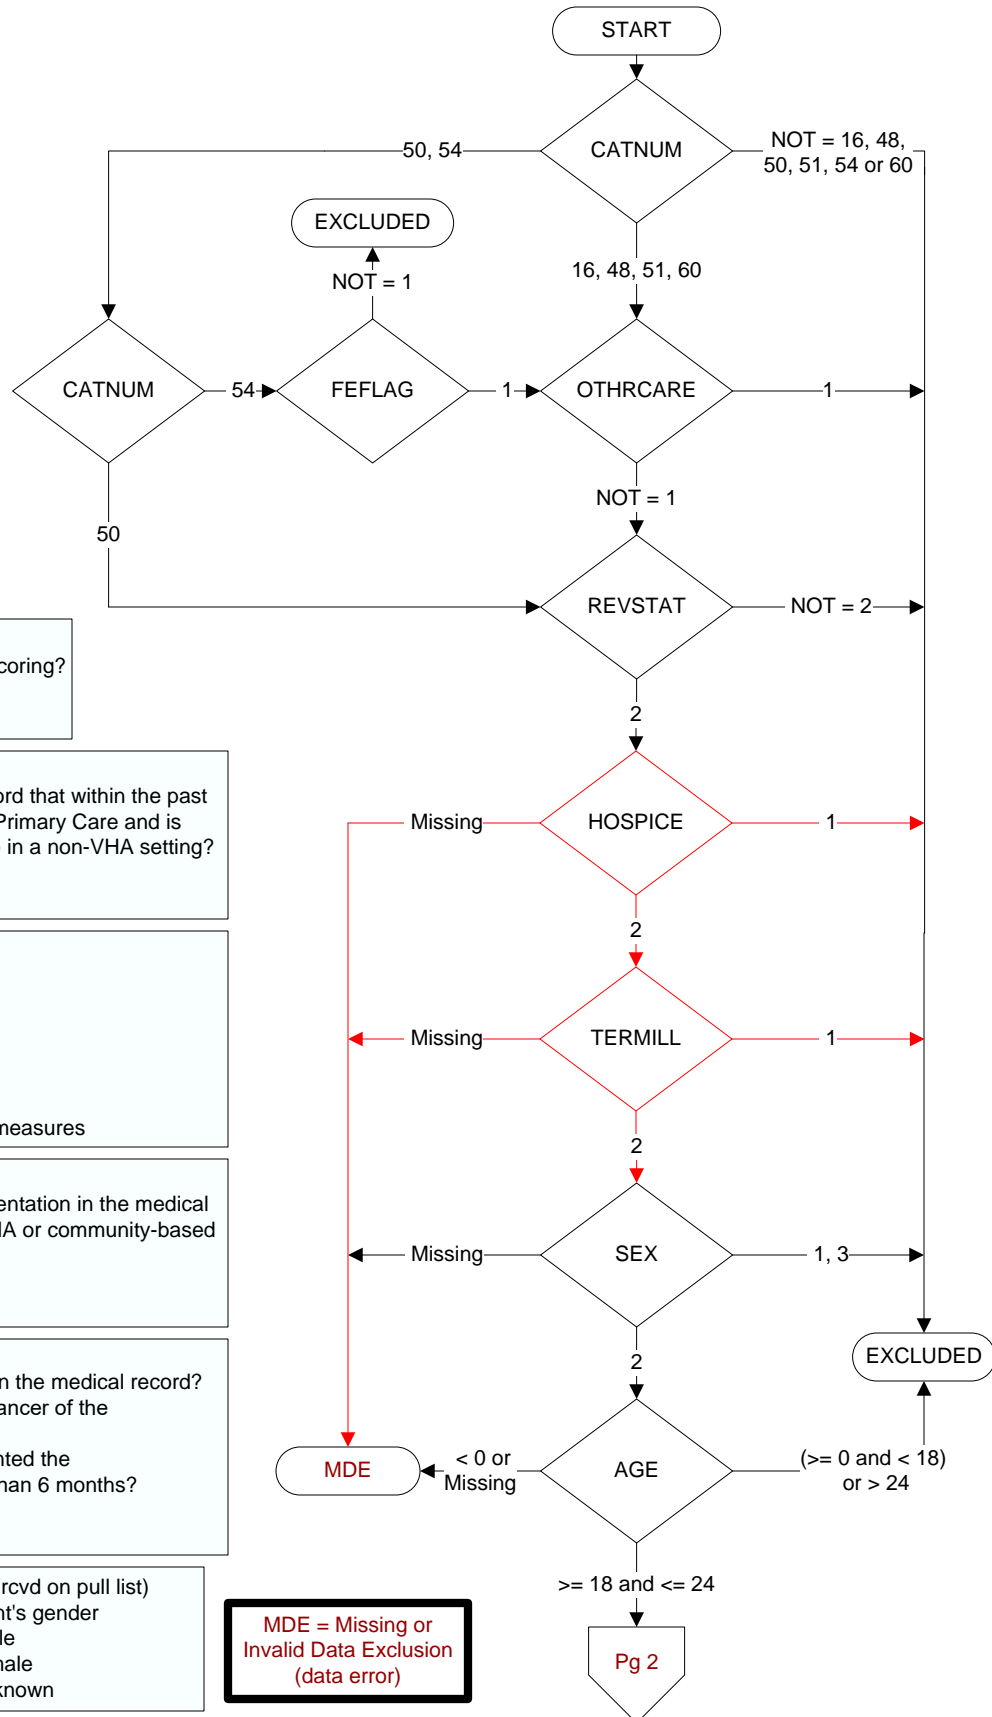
START

CATNUM

50, 54

NOT = 16, 48, 50, 51, 54 or 60

EXCLUDED

NOT = 1

16, 48, 51, 60

CATNUM

54

FEFLAG

1

OTHRCARE

1

50

NOT = 1

REVSTAT

NOT = 2

coring?

2

ord that within the past Primary Care and is in a non-VHA setting?

Missing

HOSPICE

1

2

Missing

TERMILL

1

measures

2

entation in the medical IA or community-based

Missing

SEX

1, 3

2

EXCLUDED

n the medical record? ancer of the

nted the han 6 months?

MDE

< 0 or Missing

AGE

(>= 0 and < 18) or > 24

>= 18 and <= 24

rcvd on pull list) nt's gender le nale known

MDE = Missing or Invalid Data Exclusion (data error)

Pg 2